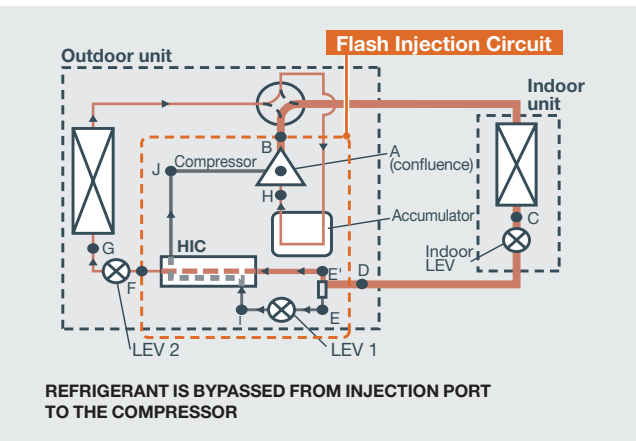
Flash Injection Circuit

Outdoor unit

Indoor unit

B

A (confluence)

J

Compressor

H

Accumulator

C

HIC

Indoor LEV

G

E'

D

F

I

E

LEV 2

LEV 1

REFRIGERANT IS BYPASSED FROM INJECTION PORT TO THE COMPRESSOR